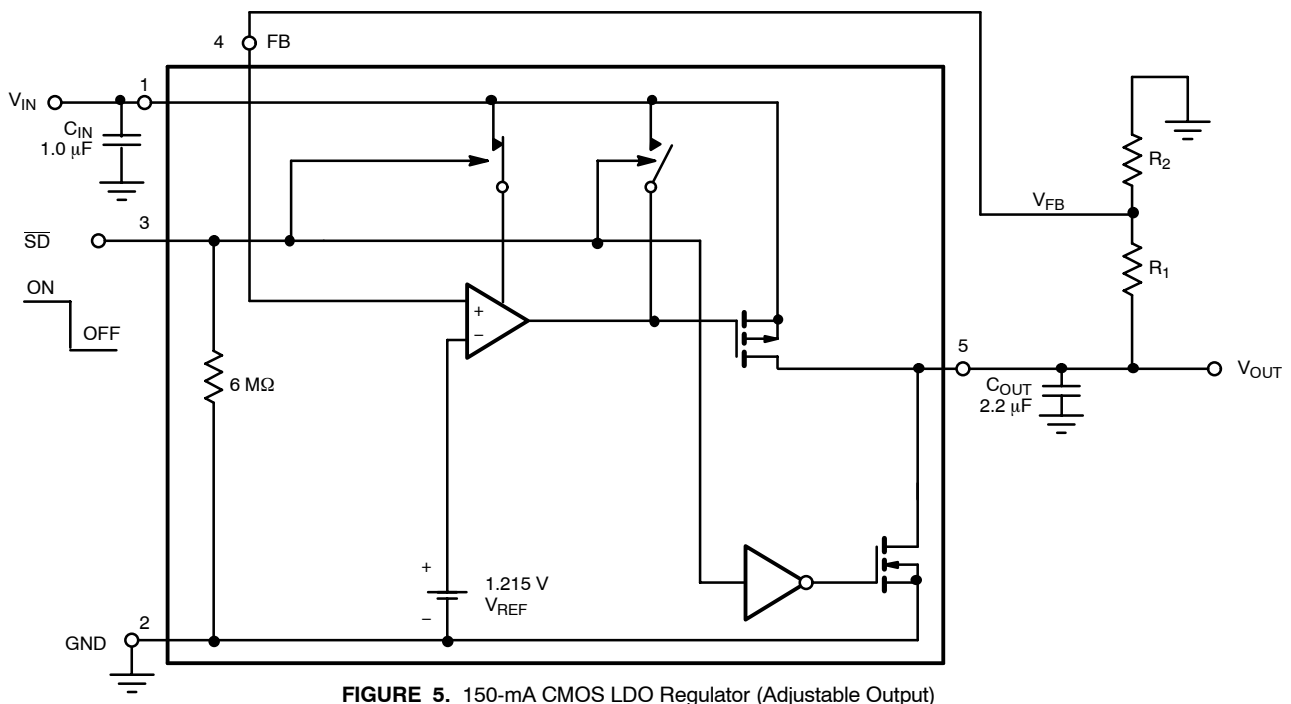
4 FB

$V_{IN}$

1

$C_{IN}$
1.0 μF

$\overline{SD}$

3

ON

OFF

+
−

6 MΩ

+
−

1.215 V
$V_{REF}$

GND

2

$R_2$

$V_{FB}$

$R_1$

5

$V_{OUT}$

$C_{OUT}$
2.2 μF

**FIGURE 5.** 150-mA CMOS LDO Regulator (Adjustable Output)